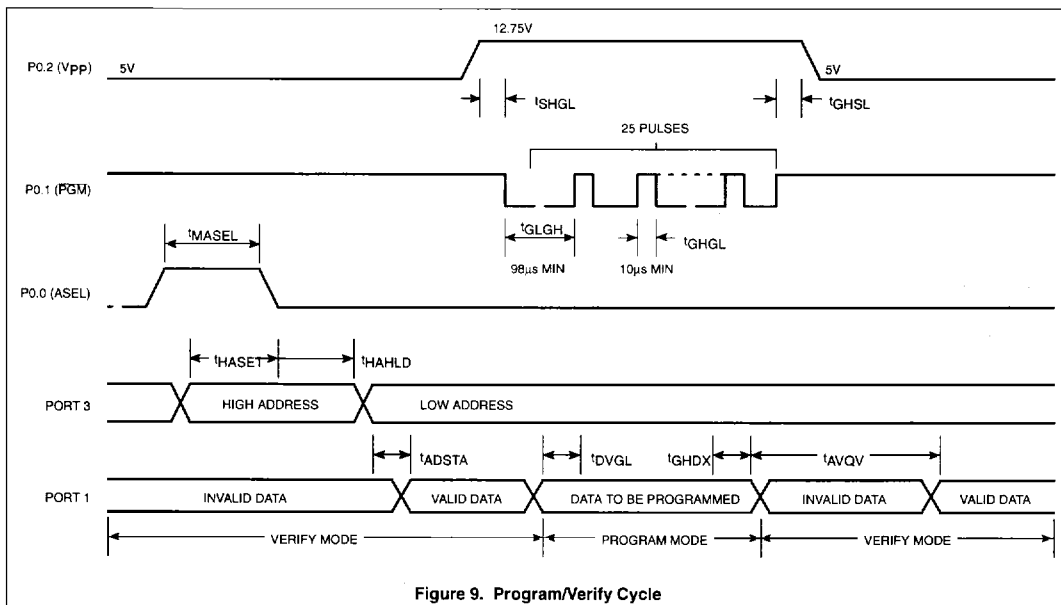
12.75V

P0.2 (Vpp) 5V

5V

$t_{SHGL}$

$t_{GHSL}$

25 PULSES

P0.1 ($\overline{PGM}$)

$t_{MASEL}$

$t_{GLGH}$

$t_{GHGL}$

98µs MIN

10µs MIN

P0.0 (ASEL)

$t_{HASET}$

$t_{HAHLD}$

PORT 3

HIGH ADDRESS

LOW ADDRESS

$t_{ADSTA}$

$t_{DVGL}$

$t_{GHDX}$

$t_{AVQV}$

PORT 1

INVALID DATA

VALID DATA

DATA TO BE PROGRAMMED

INVALID DATA

VALID DATA

VERIFY MODE

PROGRAM MODE

VERIFY MODE

Figure 9. Program/Verify Cycle